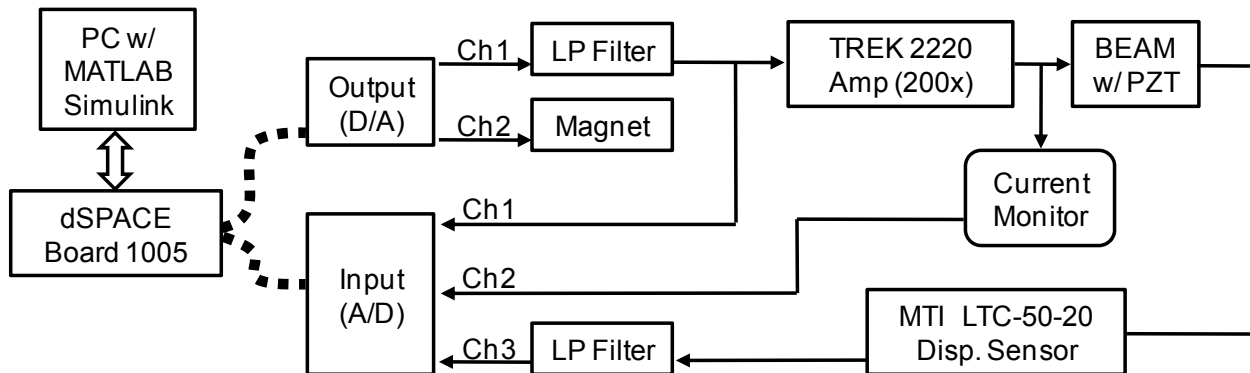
PC w/
MATLAB
Simulink

dSPACE
Board 1005

Output
(D/A)

Ch1

LP Filter

Ch2

Magnet

TREK 2220
Amp (200x)

BEAM
w/ PZT

Current
Monitor

Ch1

Input
(A/D)

Ch2

Ch3

LP Filter

MTI LTC-50-20
Disp. Sensor